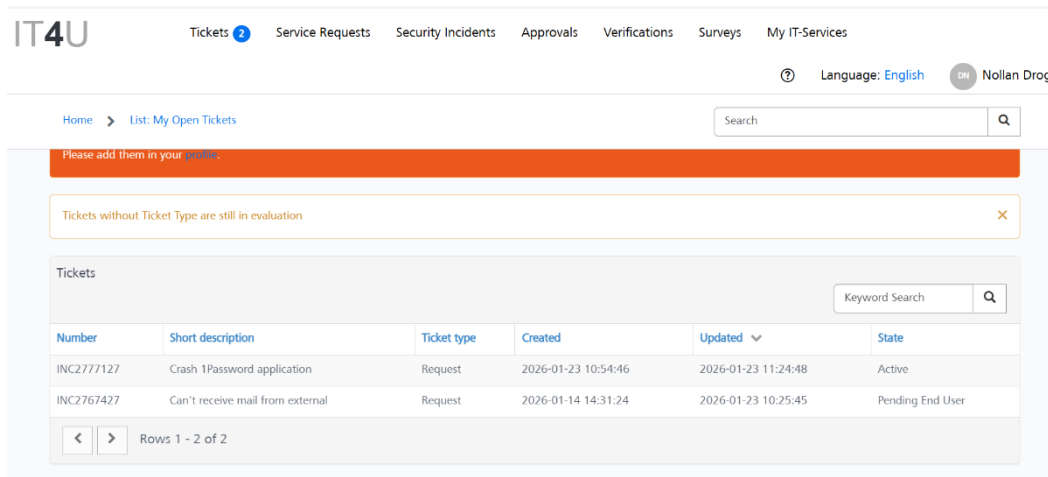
IT4U

Tickets 2 Service Requests Security Incidents Approvals Verifications Surveys My IT-Services

Language: English DN Nollan Drog

Home > List: My Open Tickets

Search

Please add them in your profile.

Tickets without Ticket Type are still in evaluation ×

Tickets

Keyword Search

| Number | Short description | Ticket type | Created | Updated | State |
|---|---|---|---|---|---|
| INC2777127 | Crash 1Password application | Request | 2026-01-23 10:54:46 | 2026-01-23 11:24:48 | Active |
| INC2767427 | Can't receive mail from external | Request | 2026-01-14 14:31:24 | 2026-01-23 10:25:45 | Pending End User |

Rows 1 - 2 of 2